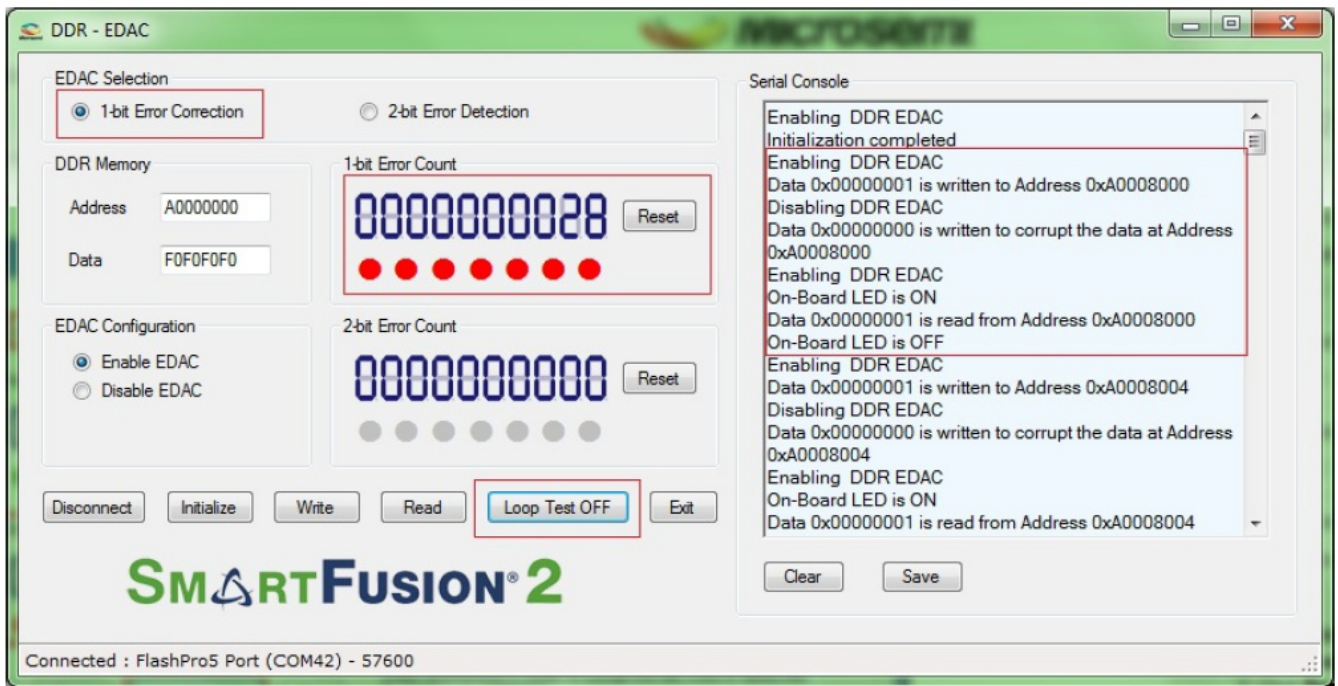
DDR - EDAC

Microsemi

EDAC Selection

1-bit Error Correction

2-bit Error Detection

DDR Memory

Address A0000000

Data F0F0F0F0

1-bit Error Count

0000000028

Reset

EDAC Configuration

Enable EDAC

Disable EDAC

2-bit Error Count

0000000000

Reset

Disconnect

Initialize

Write

Read

Loop Test OFF

Exit

SMARTFUSION® 2

Serial Console

Enabling DDR EDAC
Initialization completed
Enabling DDR EDAC
Data 0x00000001 is written to Address 0xA0008000
Disabling DDR EDAC
Data 0x00000000 is written to corrupt the data at Address 0xA0008000
Enabling DDR EDAC
On-Board LED is ON
Data 0x00000001 is read from Address 0xA0008000
On-Board LED is OFF
Enabling DDR EDAC
Data 0x00000001 is written to Address 0xA0008004
Disabling DDR EDAC
Data 0x00000000 is written to corrupt the data at Address 0xA0008004
Enabling DDR EDAC
On-Board LED is ON
Data 0x00000001 is read from Address 0xA0008004

Clear

Save

Connected : FlashPro5 Port (COM42) - 57600